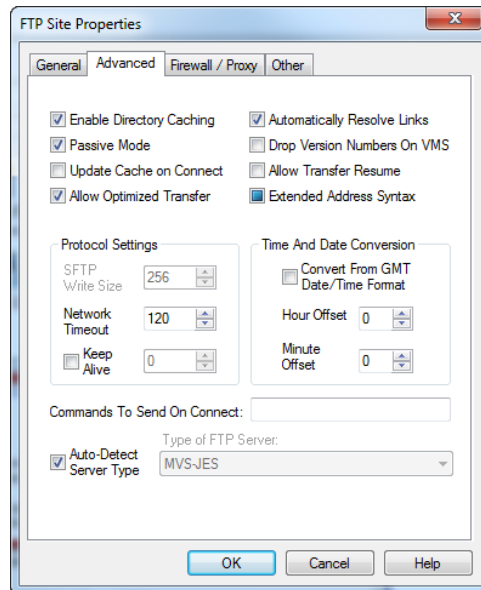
FTP Site Properties

General | Advanced | Firewall / Proxy | Other

Enable Directory Caching
Automatically Resolve Links
Passive Mode
Drop Version Numbers On VMS
Update Cache on Connect
Allow Transfer Resume
Allow Optimized Transfer
Extended Address Syntax

Protocol Settings
SFTP Write Size 256
Network Timeout 120
Keep Alive 0

Time And Date Conversion
Convert From GMT Date/Time Format
Hour Offset 0
Minute Offset 0

Commands To Send On Connect:

Auto-Detect Server Type
Type of FTP Server:
MVS-JES

OK | Cancel | Help